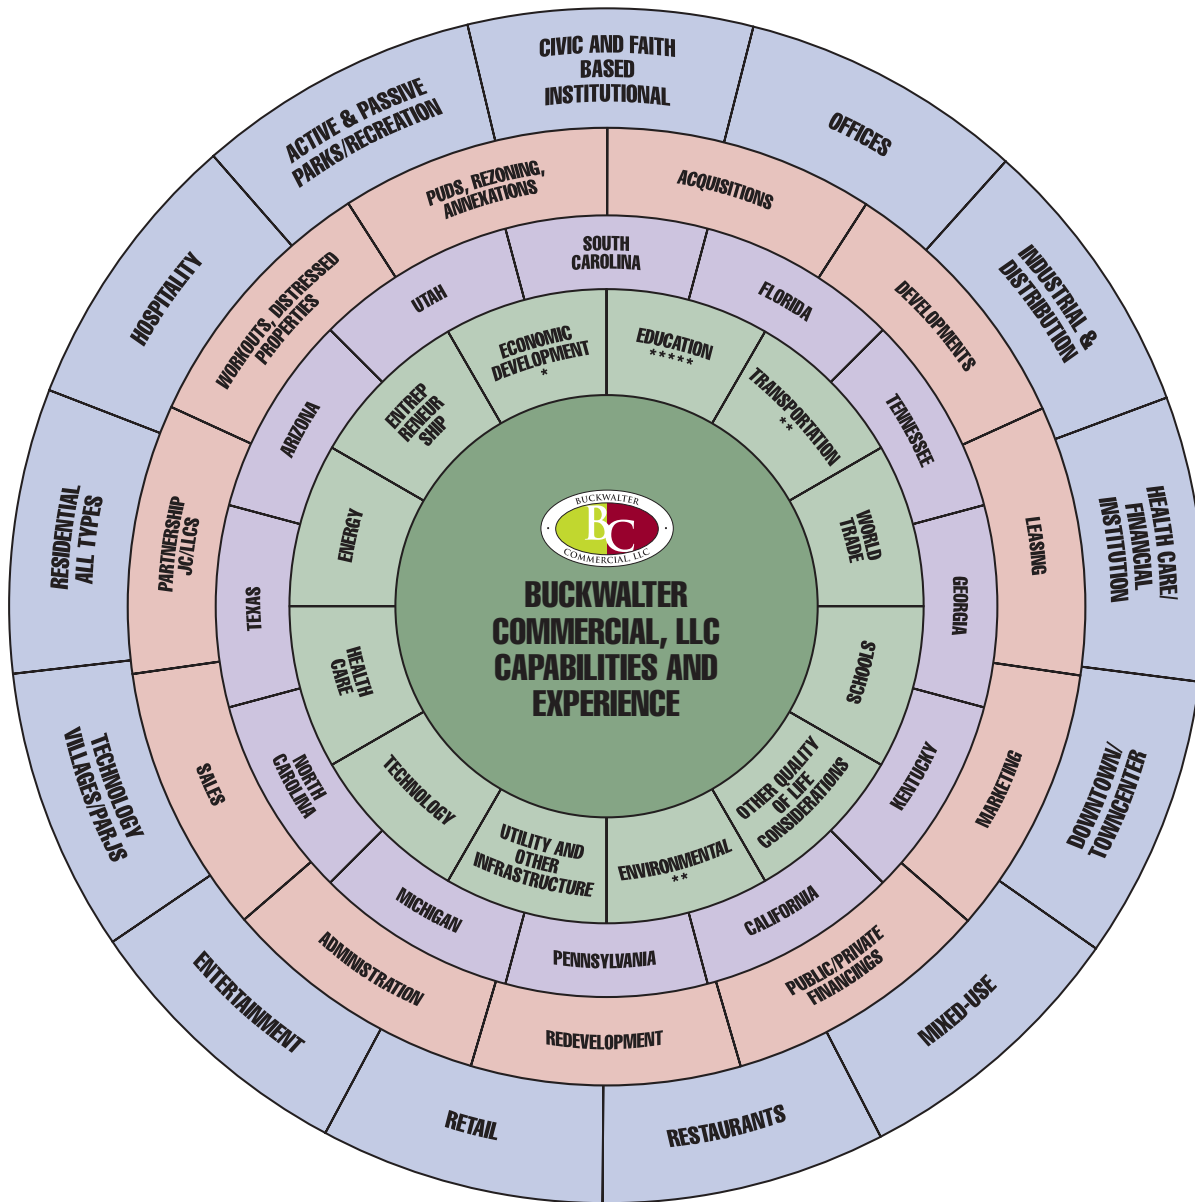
BUCKWALTER COMMERCIAL, LLC

BC

BUCKWALTER COMMERCIAL, LLC CAPABILITIES AND EXPERIENCE

ECONOMIC DEVELOPMENT *

EDUCATION *****

TRANSPORTATION **

WORLD TRADE

SCHOOLS

OTHER QUALITY OF LIFE CONSIDERATIONS

ENVIRONMENTAL **

UTILITY AND OTHER INFRASTRUCTURE

TECHNOLOGY

HEALTH CARE

ENERGY

ENTREP RENEUR SHIP

SOUTH CAROLINA

FLORIDA

TENNESSEE

GEORGIA

KENTUCKY

CALIFORNIA

PENNSYLVANIA

MICHIGAN

NORTH CAROLINA

TEXAS

ARIZONA

UTAH

ACQUISITIONS

DEVELOPMENTS

LEASING

MARKETING

PUBLIC/PRIVATE FINANCINGS

REDEVELOPMENT

ADMINISTRATION

SALES

PARTNERSHIP JC/LLCS

WORKOUTS, DISTRESSED PROPERTIES

PUDS, REZONING, ANNEXATIONS

CIVIC AND FAITH BASED INSTITUTIONAL

OFFICES

INDUSTRIAL & DISTRIBUTION

HEALTH CARE/ FINANCIAL INSTITUTION

DOWNTOWN/ TOWNCENTER

MIXED-USE

RESTAURANTS

RETAIL

ENTERTAINMENT

TECHNOLOGY VILLAGES/PARJS

RESIDENTIAL ALL TYPES

HOSPITALITY

ACTIVE & PASSIVE PARKS/RECREATION